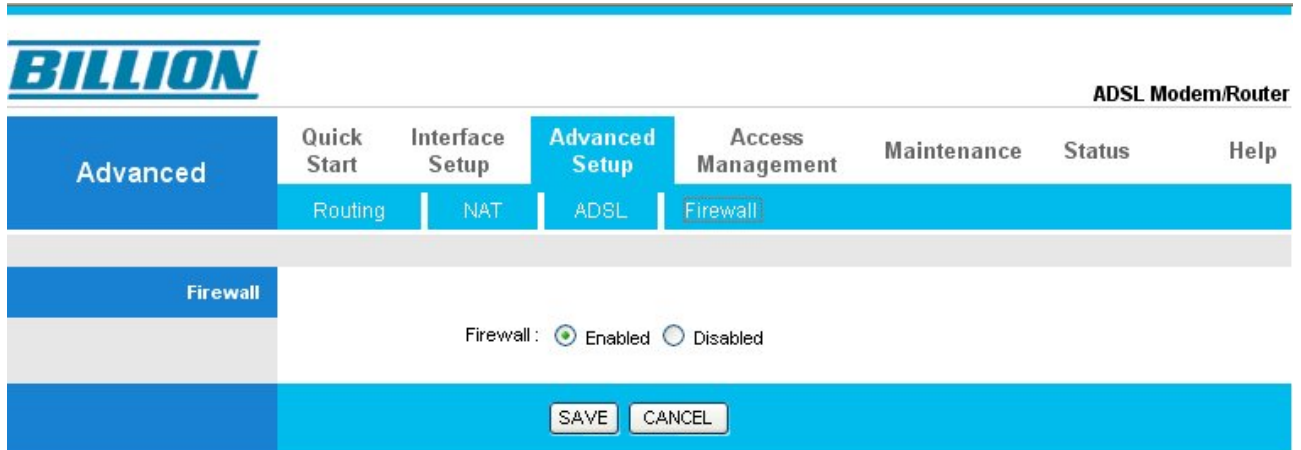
BILLION

ADSL Modem/Router

Advanced

Quick Start

Interface Setup

Advanced Setup

Access Management

Maintenance

Status

Help

Routing

NAT

ADSL

Firewall

Firewall

Firewall : Enabled Disabled

SAVE

CANCEL